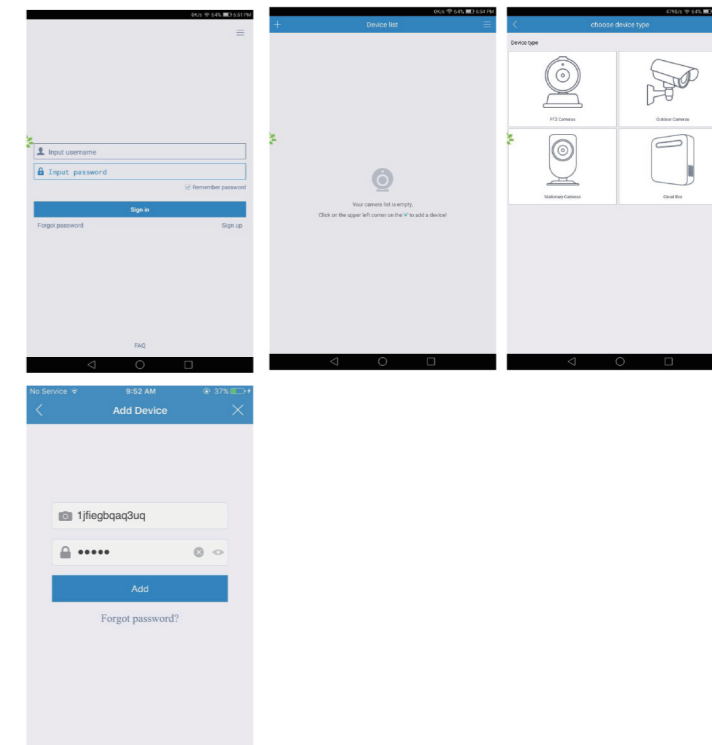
0K/s 54% 5:51 PM

Input username

Input password

Remember password

Sign in

Forgot password

Sign up

FAQ

0K/s 54% 5:54 PM

Device list

Your camera list is empty.

Click on the upper left corner on the '+' to add a device!

47K/s 54%

choose device type

Device type

PTZ Camera

Outdoor Camera

Stationary Camera

Cloud Box

No Service

9:52 AM

37%

Add Device

1jfiegbqaq3uq

•••••

Add

Forgot password?